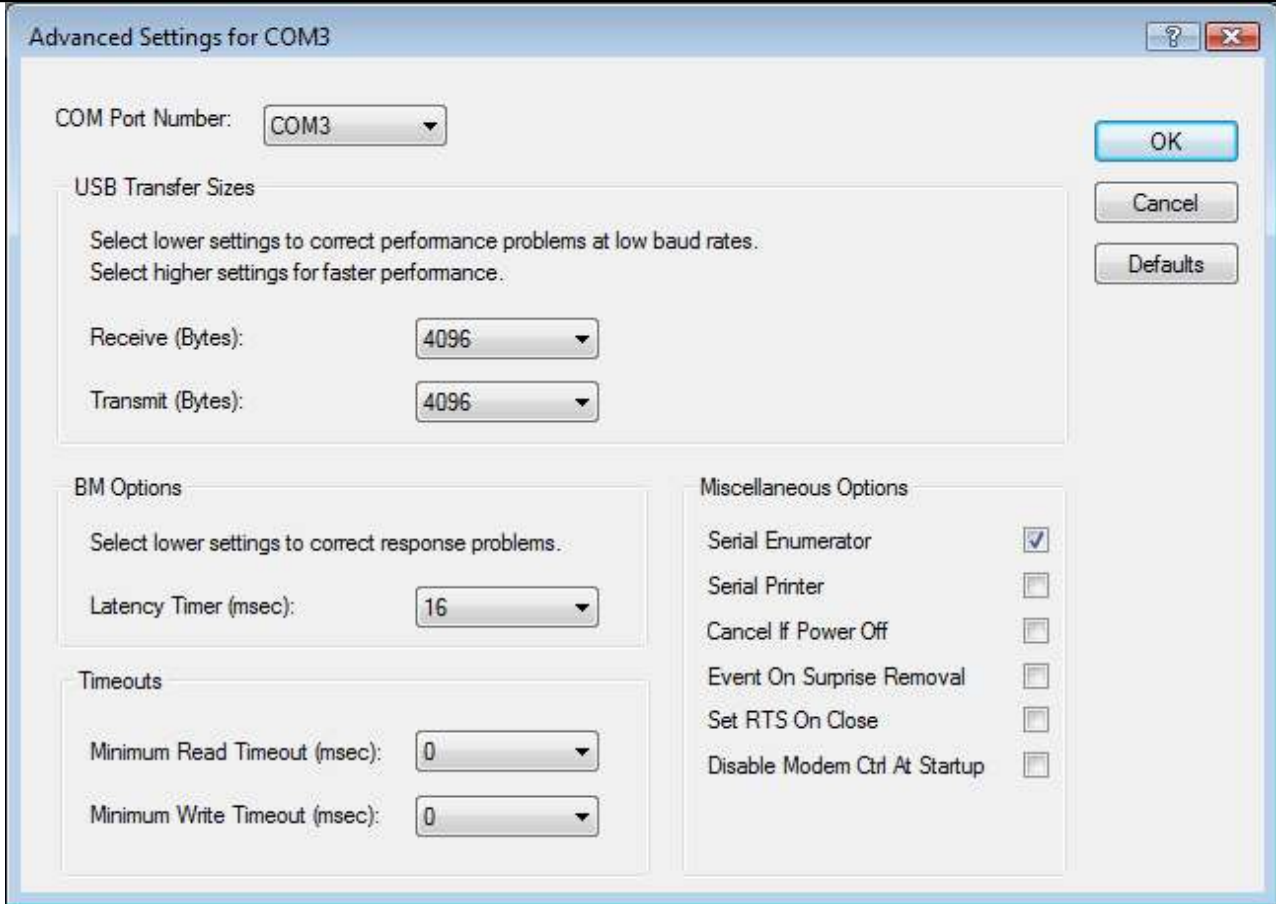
Advanced Settings for COM3

?

COM Port Number: COM3

OK

Cancel

Defaults

USB Transfer Sizes

Select lower settings to correct performance problems at low baud rates.
Select higher settings for faster performance.

Receive (Bytes): 4096

Transmit (Bytes): 4096

BM Options

Select lower settings to correct response problems.

Latency Timer (msec): 16

Timeouts

Minimum Read Timeout (msec): 0

Minimum Write Timeout (msec): 0

Miscellaneous Options

Serial Enumerator

Serial Printer

Cancel If Power Off

Event On Surprise Removal

Set RTS On Close

Disable Modem Ctrl At Startup